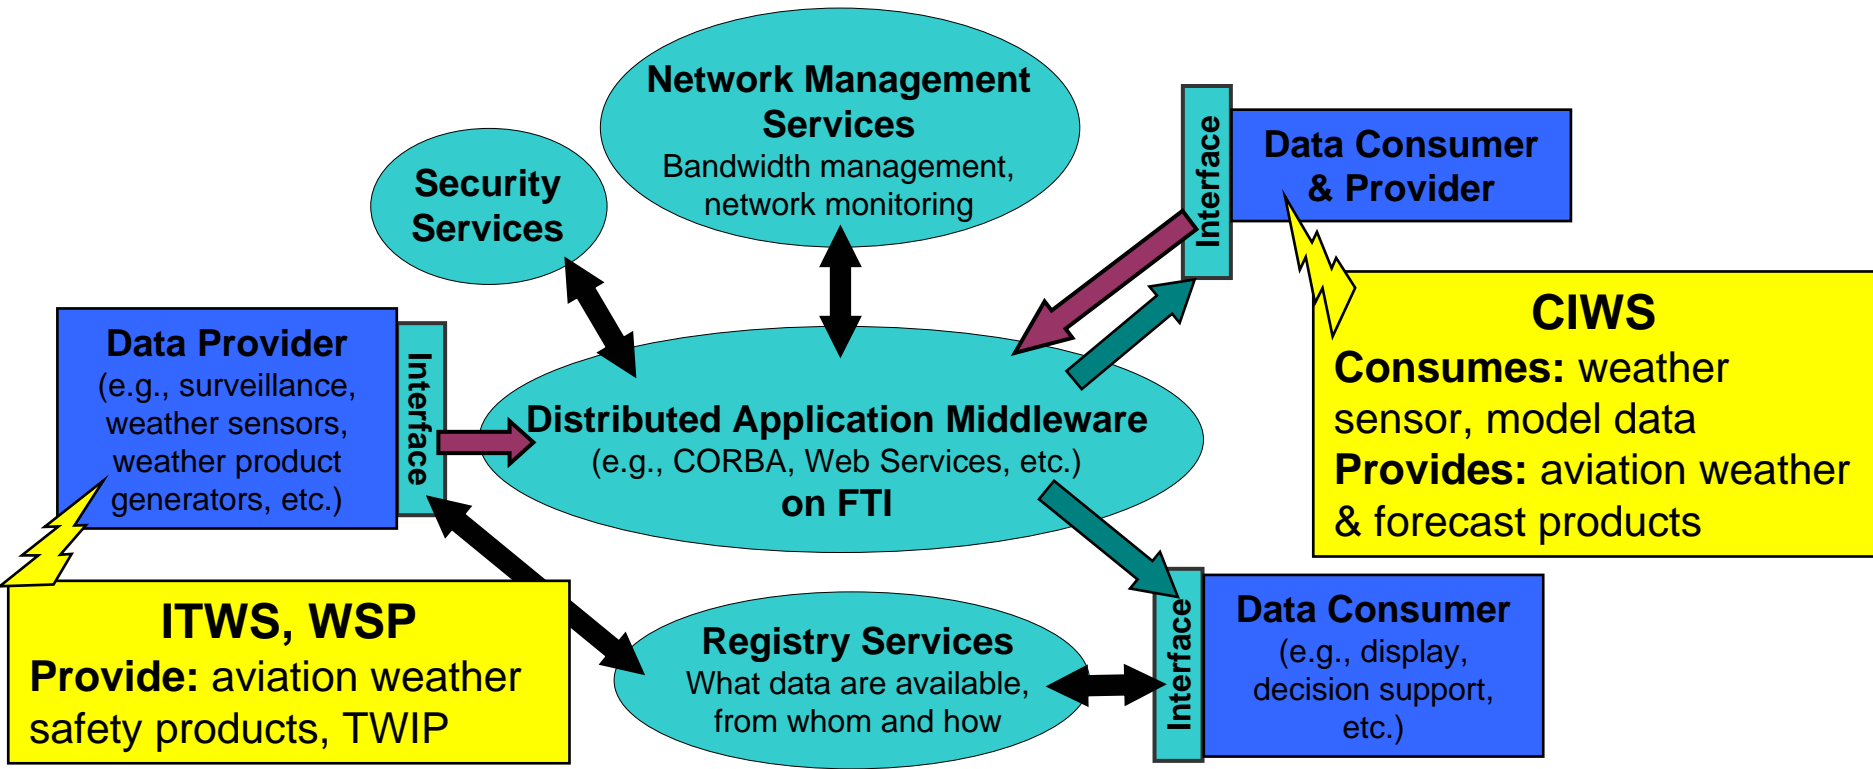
Network Management Services
Bandwidth management, network monitoring

Security Services

Interface

Data Consumer & Provider

CIWS
Consumes: weather sensor, model data
Provides: aviation weather & forecast products

Data Provider
(e.g., surveillance, weather sensors, weather product generators, etc.)

Interface

Distributed Application Middleware
(e.g., CORBA, Web Services, etc.)
on FTI

ITWS, WSP
Provide: aviation weather safety products, TWIP

Registry Services
What data are available, from whom and how

Interface

Data Consumer
(e.g., display, decision support, etc.)